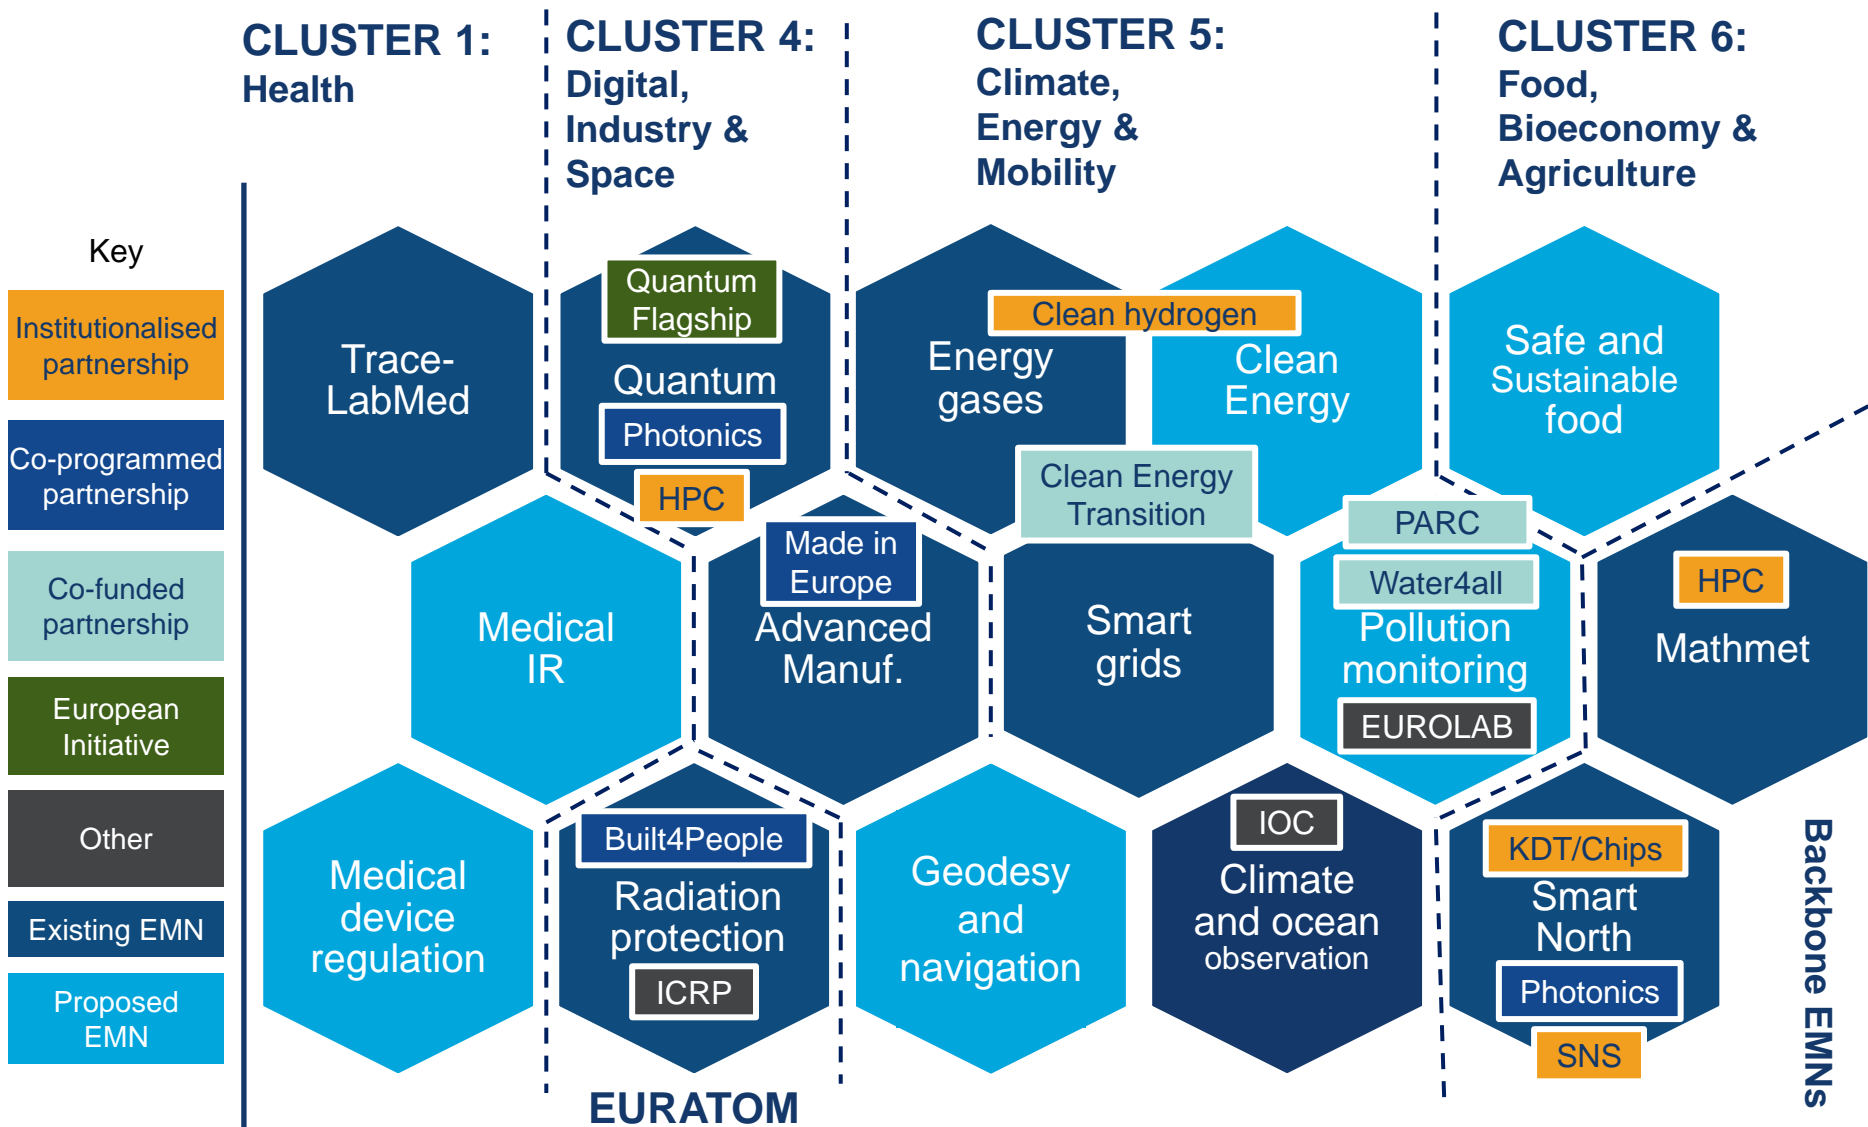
CLUSTER 1: Health

CLUSTER 4: Digital, Industry & Space

CLUSTER 5: Climate, Energy & Mobility

CLUSTER 6: Food, Bioeconomy & Agriculture

Key

Institutionalised partnership

Co-programmed partnership

Co-funded partnership

European Initiative

Other

Existing EMN

Proposed EMN

Trace-LabMed

Quantum Flagship

Quantum

Photonics

HPC

Clean hydrogen

Energy gases

Clean Energy

Safe and Sustainable food

Clean Energy Transition

Medical IR

Made in Europe

Advanced Manuf.

Smart grids

PARC

Water4all

Pollution monitoring

EUROLAB

HPC

Mathmet

Medical device regulation

Built4People

Radiation protection

ICRP

Geodesy and navigation

IOC

Climate and ocean observation

KDT/Chips

Smart North

Photonics

SNS

Backbone EMNs

EURATOM